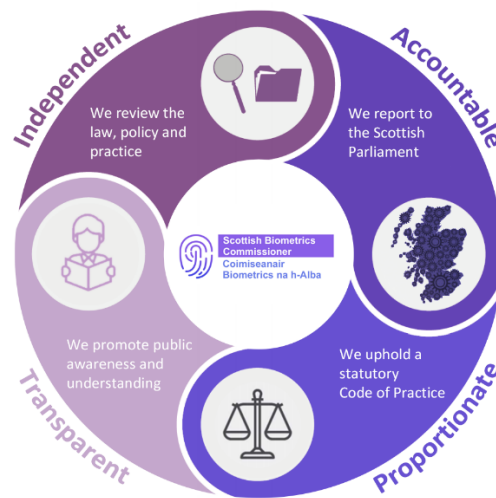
Independent

We review the law, policy and practice

Accountable

We report to the Scottish Parliament

Scottish Biometrics Commissioner
Coimiseanair Biometrics na h-Alba

We promote public awareness and understanding

Transparent

We uphold a statutory Code of Practice

Proportionate